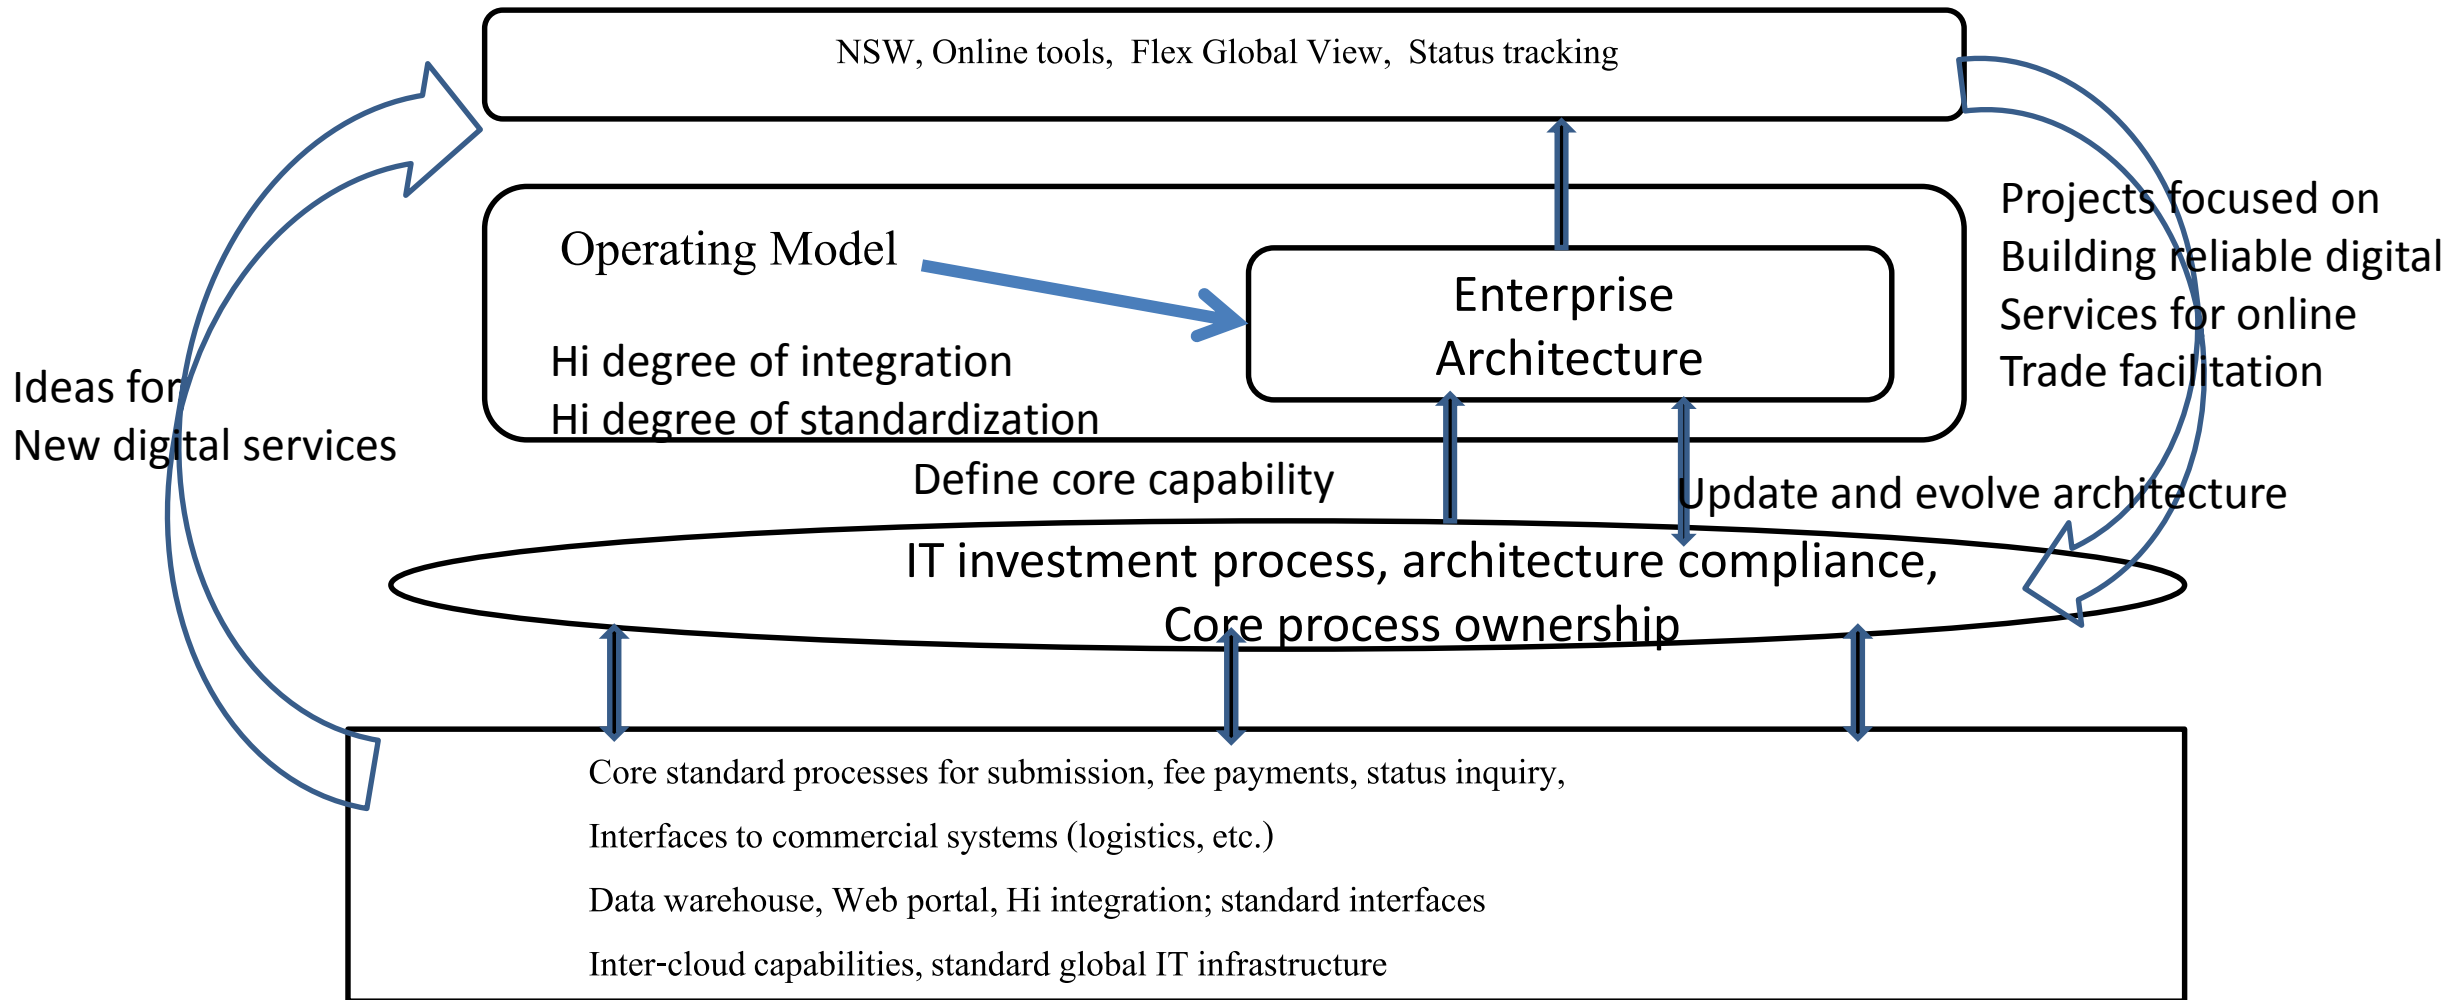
NSW, Online tools, Flex Global View, Status tracking

Operating Model

Hi degree of integration
Hi degree of standardization

Enterprise Architecture

Projects focused on Building reliable digital Services for online Trade facilitation

Ideas for New digital services

Define core capability

Update and evolve architecture

IT investment process, architecture compliance, Core process ownership

Core standard processes for submission, fee payments, status inquiry,

Interfaces to commercial systems (logistics, etc.)

Data warehouse, Web portal, Hi integration; standard interfaces

Inter-cloud capabilities, standard global IT infrastructure